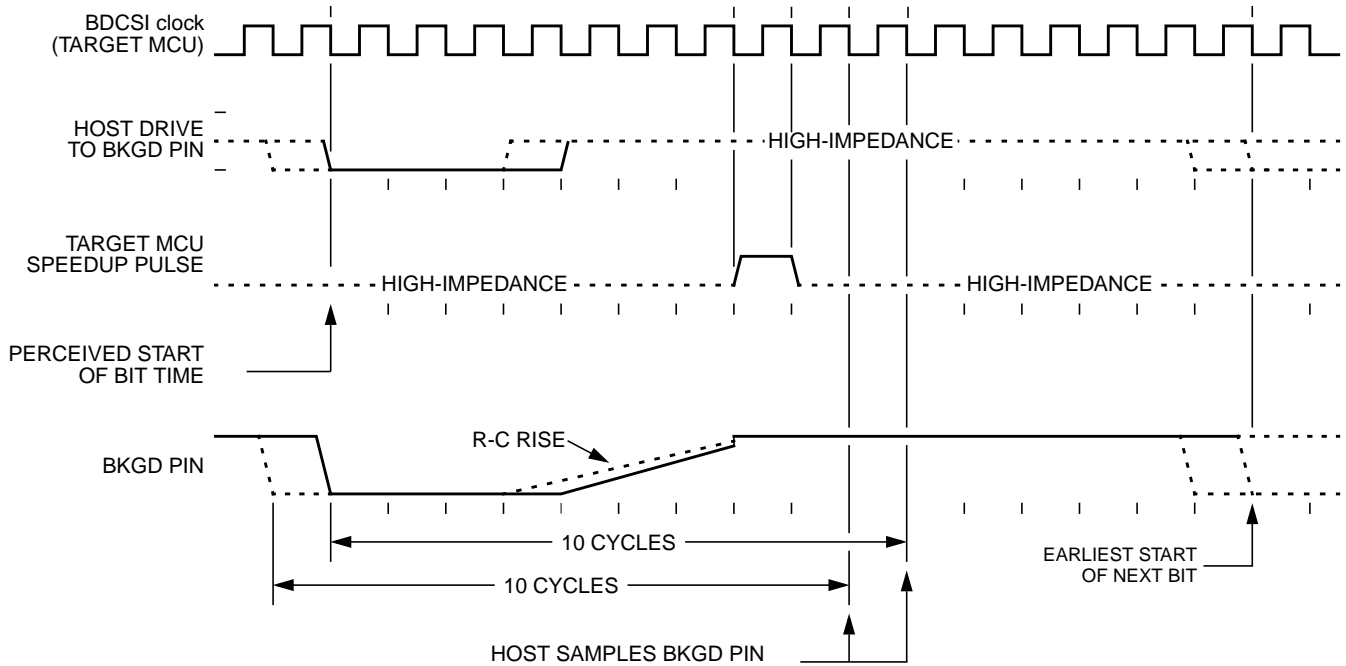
BDCSI clock
(TARGET MCU)

HOST DRIVE
TO BKGD PIN

HIGH-IMPEDANCE

TARGET MCU
SPEEDUP PULSE

HIGH-IMPEDANCE

HIGH-IMPEDANCE

PERCEIVED START
OF BIT TIME

R-C RISE

BKGD PIN

10 CYCLES

10 CYCLES

EARLIEST START
OF NEXT BIT

HOST SAMPLES BKGD PIN